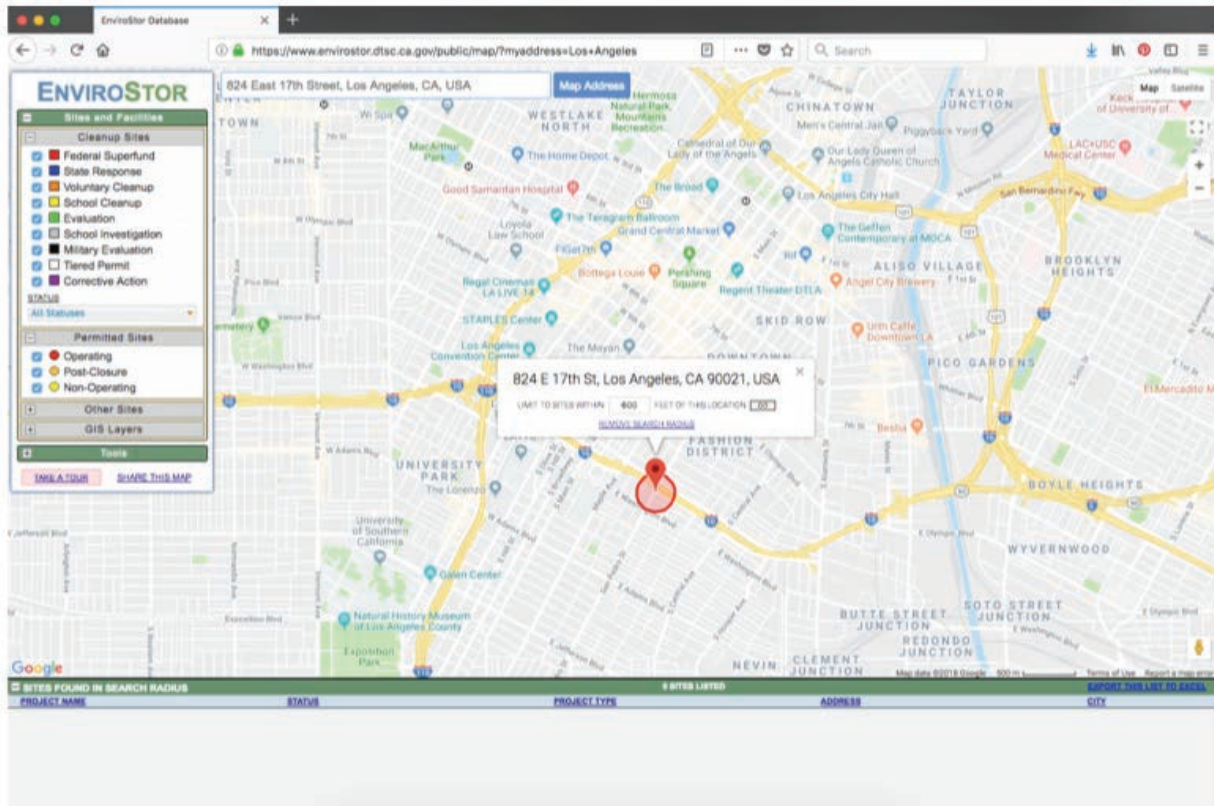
EnviroStor Database

https://www.envirostor.dtsc.ca.gov/public/map/?myaddress=Los+Angeles

Search

ENVIROSTOR

Sites and Facilities

Cleanup Sites

Federal Superfund
State Response
Voluntary Cleanup
School Cleanup
Evaluation
School Investigation
Military Evaluation
Tiered Permit
Corrective Action

STATUS
All Statuses

Permitted Sites

Operating
Post-Closure
Non-Operating

Other Sites

GIS Layers

Tools

TAKE A TOUR
SHARE THIS MAP

824 East 17th Street, Los Angeles, CA, USA

Map Address

Map
Satellite

CHINATOWN
TAYLOR JUNCTION
WESTLAKE NORTH
ALISO VILLAGE
BROOKLYN HEIGHTS
SKID ROW
PICO GARDENS
DOWNTOWN
FASHION DISTRICT
UNIVERSITY PARK
BOYLE HEIGHTS
WYVERNWOOD
BUTTE STREET JUNCTION
SOTO STREET JUNCTION
REDONDO JUNCTION
CLEMENT JUNCTION
NEVIN

The Home Depot
Good Samaritan Hospital
The Broad
Los Angeles City Hall
The Teragram Ballroom
Grand Central Market
The Geffen Contemporary at MOCA
FIGat7th
Bottega Louie
Pershing Square
Regent Theater DTLA
Angel City Brewery
Regal Cinemas LA LIVE
STAPLES Center
Los Angeles Convention Center
The Mayan
Urth Caffe Downtown LA
Bestia
The Lorenzo
University of Southern California
Galen Center
Natural History Museum of Los Angeles County
Exposition Park
LAC+USC Medical Center
Our Lady Queen of Angels Catholic Church
Cathedral of Our Lady of the Angels
Men's Central Jail
Piggyback Yard
El Mercadito Market
MacArthur Park
Loyola Law School
Hermosa Natural Park
Keck Hospital of University of...

824 E 17th St, Los Angeles, CA 90021, USA

LIMIT TO SITES WITHIN 600 FEET OF THIS LOCATION GO

REMOVE SEARCH RADIUS

Google
Map data ©2018 Google 500 m Terms of Use Report a map error

SITES FOUND IN SEARCH RADIUS
0 SITES LISTED
EXPORT THIS LIST TO EXCEL

| PROJECT NAME | STATUS | PROJECT TYPE | ADDRESS | CITY |
|---|---|---|---|---|